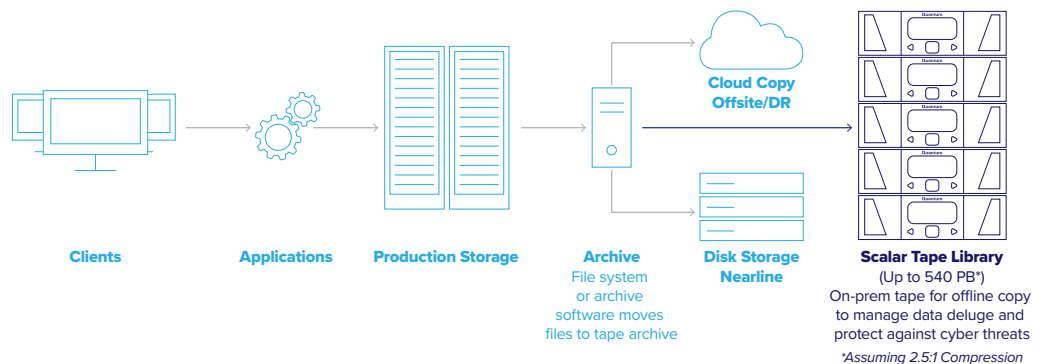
Cloud Copy
Offsite/DR

Quantum
Quantum
Quantum
Quantum
Quantum

Clients

Applications

Production Storage

Archive
File system or archive software moves files to tape archive

Disk Storage
Nearline

Scalar Tape Library
(Up to 540 PB*)
On-prem tape for offline copy to manage data deluge and protect against cyber threats

*Assuming 2.5:1 Compression